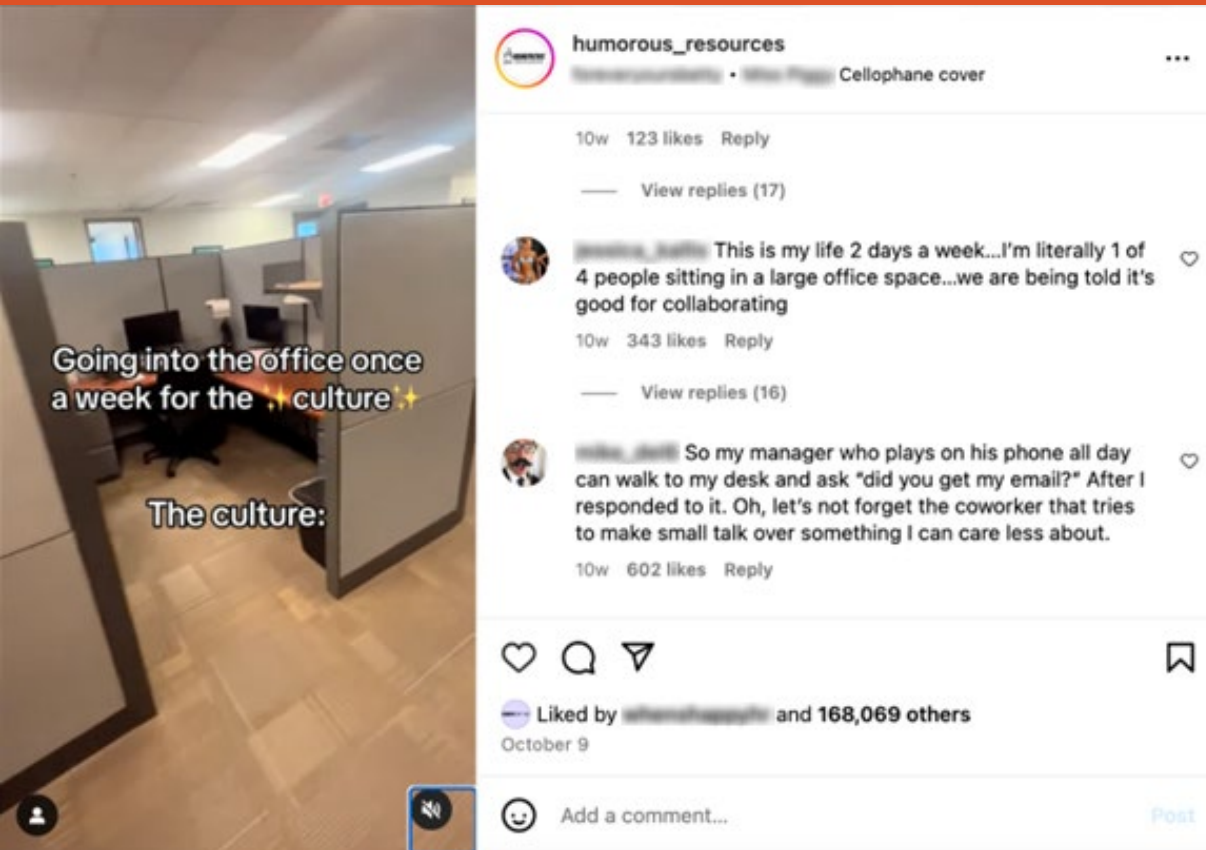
Going into the office once a week for the ✨culture✨

The culture:

humorous_resources
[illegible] • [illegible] Cellophane cover

10w 123 likes Reply

View replies (17)

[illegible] This is my life 2 days a week...I'm literally 1 of 4 people sitting in a large office space...we are being told it's good for collaborating

10w 343 likes Reply

View replies (16)

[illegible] So my manager who plays on his phone all day can walk to my desk and ask "did you get my email?" After I responded to it. Oh, let's not forget the coworker that tries to make small talk over something I can care less about.

10w 602 likes Reply

Liked by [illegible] and 168,069 others

October 9

Add a comment...

Post